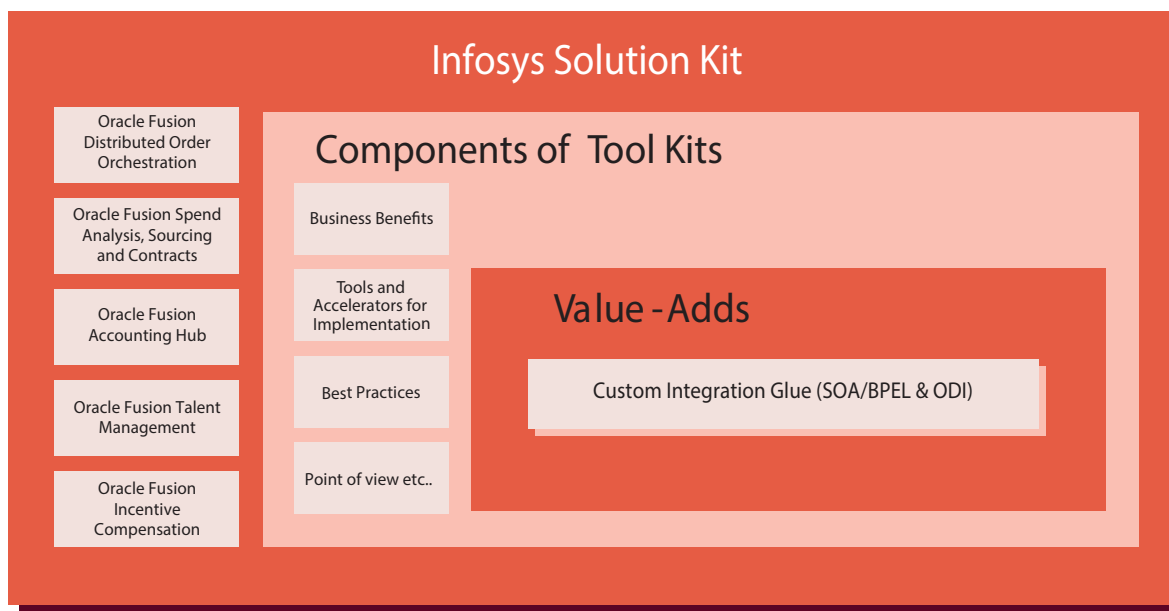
Infosys Solution Kit

Oracle Fusion Distributed Order Orchestration

Oracle Fusion Spend Analysis, Sourcing and Contracts

Oracle Fusion Accounting Hub

Oracle Fusion Talent Management

Oracle Fusion Incentive Compensation

Components of Tool Kits

Business Benefits

Tools and Accelerators for Implementation

Best Practices

Point of view etc..

Value - Adds

Custom Integration Glue (SOA/BPEL & ODI)